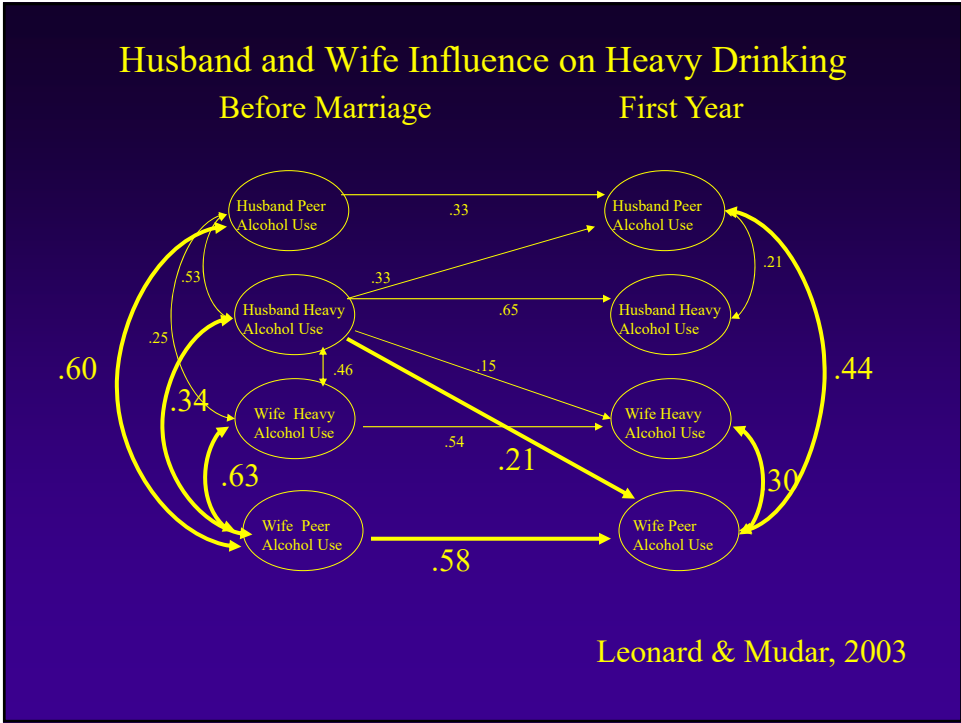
Husband and Wife Influence on Heavy Drinking

Before Marriage

First Year

Husband Peer Alcohol Use

.33

Husband Peer Alcohol Use

.53

.33

.21

Husband Heavy Alcohol Use

.65

Husband Heavy Alcohol Use

.25

.60

.46

.15

.44

.34

Wife Heavy Alcohol Use

.54

Wife Heavy Alcohol Use

.21

.63

30

Wife Peer Alcohol Use

.58

Wife Peer Alcohol Use

Leonard & Mudar, 2003